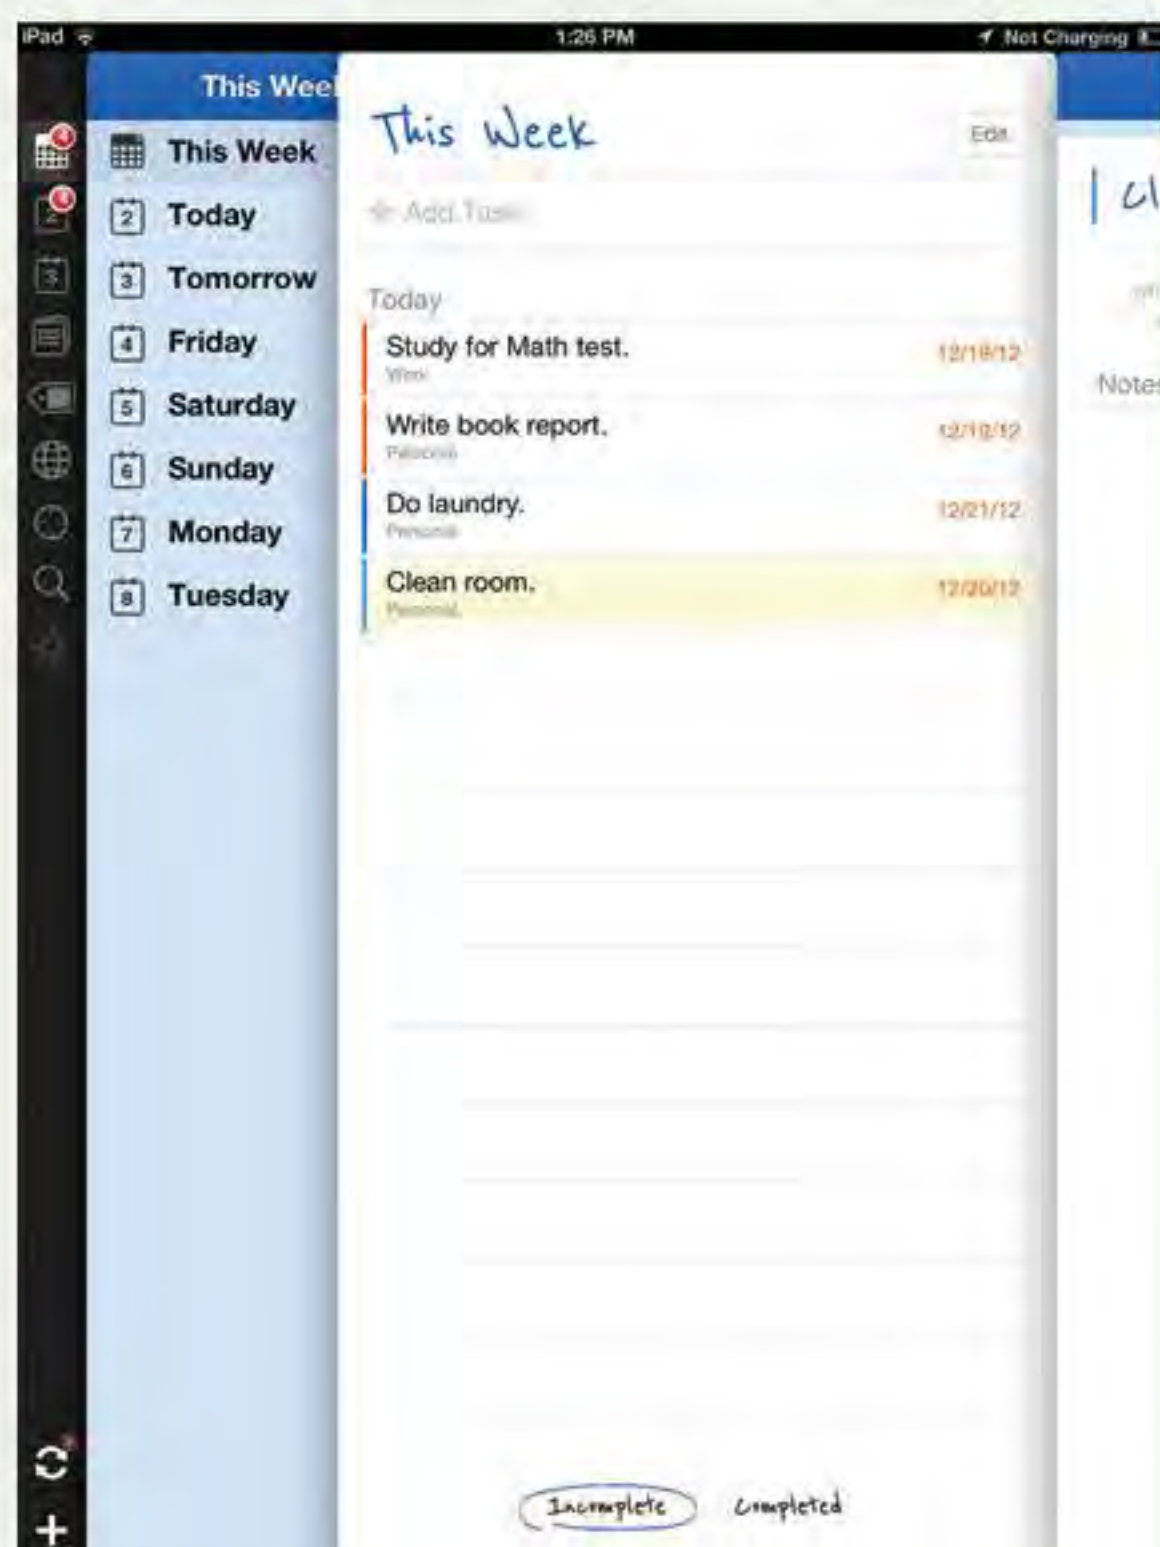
iPad 1:26 PM Not Charging

This Wee

This Week
Today
Tomorrow
Friday
Saturday
Sunday
Monday
Tuesday

This Week
Edit
+ Add Task

Today
Study for Math test. 12/18/12
Work
Write book report. 12/19/12
Personal
Do laundry. 12/21/12
Personal
Clean room. 12/20/12
Personal

Incomplete Completed

Cl
Notes